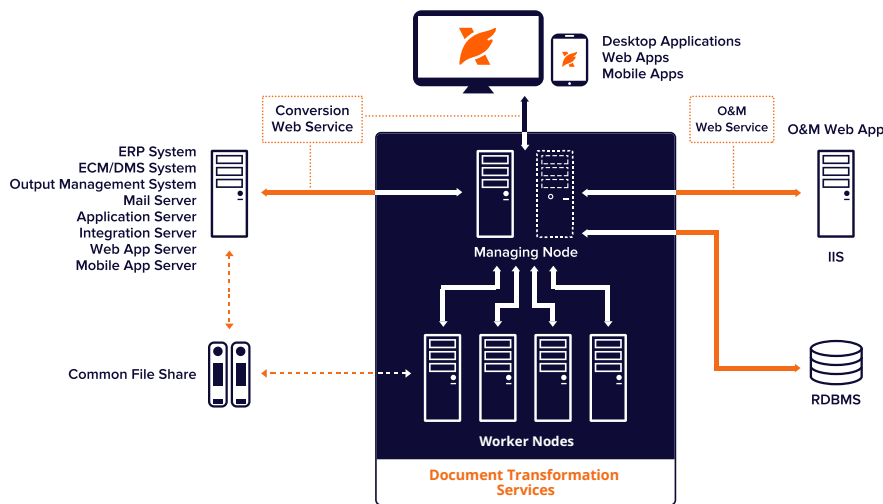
Desktop Applications
Web Apps
Mobile Apps

Conversion Web Service

O&M Web Service

O&M Web App

ERP System
ECM/DMS System
Output Management System
Mail Server
Application Server
Integration Server
Web App Server
Mobile App Server

Managing Node

IIS

Common File Share

RDBMS

Worker Nodes

Document Transformation Services